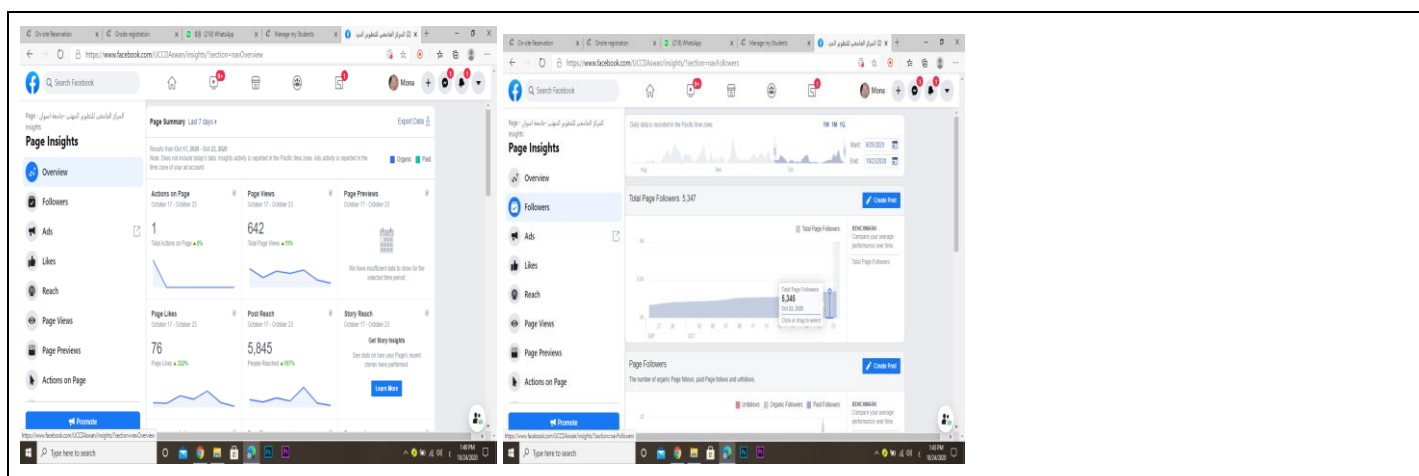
On-site Reservation | Onsite registration | (218) WhatsApp | Manage my Students | (2) المركز الجامعى للتطوير المهنى

https://www.facebook.com/UCCDAswan/insights/?section=navOverview

Search Facebook

Mona

Page · المركز الجامعى للتطوير المهنى - جامعة اسوان Insights

Page Insights

Overview
Followers
Ads
Likes
Reach
Page Views
Page Previews
Actions on Page

Promote

Page Summary Last 7 days

Export Data

Results from Oct 17, 2020 - Oct 23, 2020
Note: Does not include today's data. Insights activity is reported in the Pacific time zone. Ads activity is reported in the time zone of your ad account.

Organic Paid

Actions on Page
October 17 - October 23
1
Total Actions on Page ▲0%

Page Views
October 17 - October 23
642
Total Page Views ▲11%

Page Previews
October 17 - October 23
We have insufficient data to show for the selected time period.

Page Likes
October 17 - October 23
76
Page Likes ▲322%

Post Reach
October 17 - October 23
5,845
People Reached ▲107%

Story Reach
October 17 - October 23
Get Story Insights
See stats on how your Page's recent stories have performed.
Learn More

https://www.facebook.com/UCCDAswan/insights/?section=navOverview

Type here to search

1:40 PM 10/24/2020

On-site Reservation | Onsite registration | (218) WhatsApp | Manage my Students | (2) المركز الجامعى للتطوير المهنى

https://www.facebook.com/UCCDAswan/insights/?section=navFollowers

Search Facebook

Mona

Page · المركز الجامعى للتطوير المهنى - جامعة اسوان Insights

Page Insights

Overview
Followers
Ads
Likes
Reach
Page Views
Page Previews
Actions on Page

Promote

Daily data is recorded in the Pacific time zone.

1W 1M 1Q

Aug Sep Oct

Start: 9/25/2020
End: 10/23/2020

Total Page Followers: 5,347

Create Post

Total Page Followers

BENCHMARK
Compare your average performance over time.

Total Page Followers

Total Page Followers
5,346
Oct 22, 2020
Click or drag to select

27 28 ... SEP OCT

Page Followers

Create Post

The number of organic Page follows, paid Page follows and unfollows.

Unfollows Organic Followers Paid Followers

BENCHMARK
Compare your average performance over time.

https://www.facebook.com/UCCDAswan/insights/?section=navFollowers

Type here to search

1:40 PM 10/24/2020